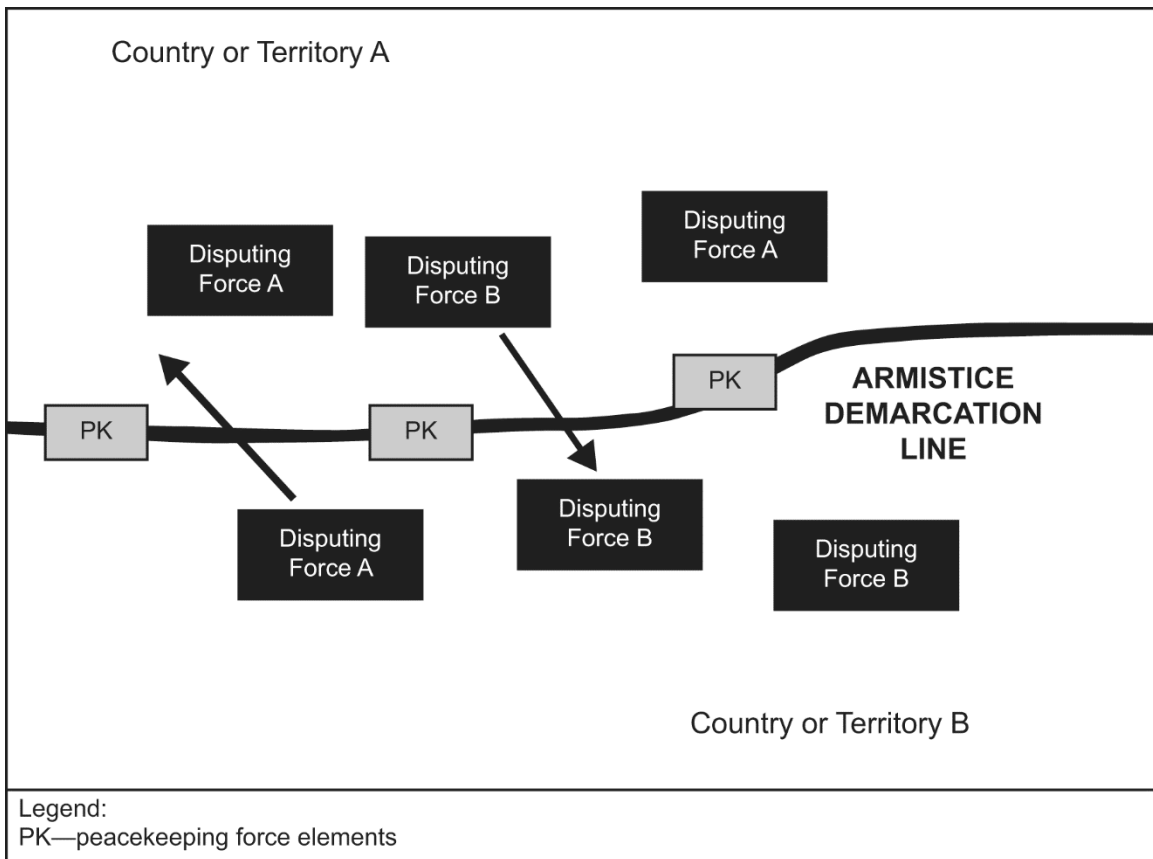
Country or Territory A

Disputing Force A

Disputing Force B

Disputing Force A

PK

PK

PK

ARMISTICE DEMARCATION LINE

Disputing Force A

Disputing Force B

Disputing Force B

Country or Territory B

Legend:
PK—peacekeeping force elements